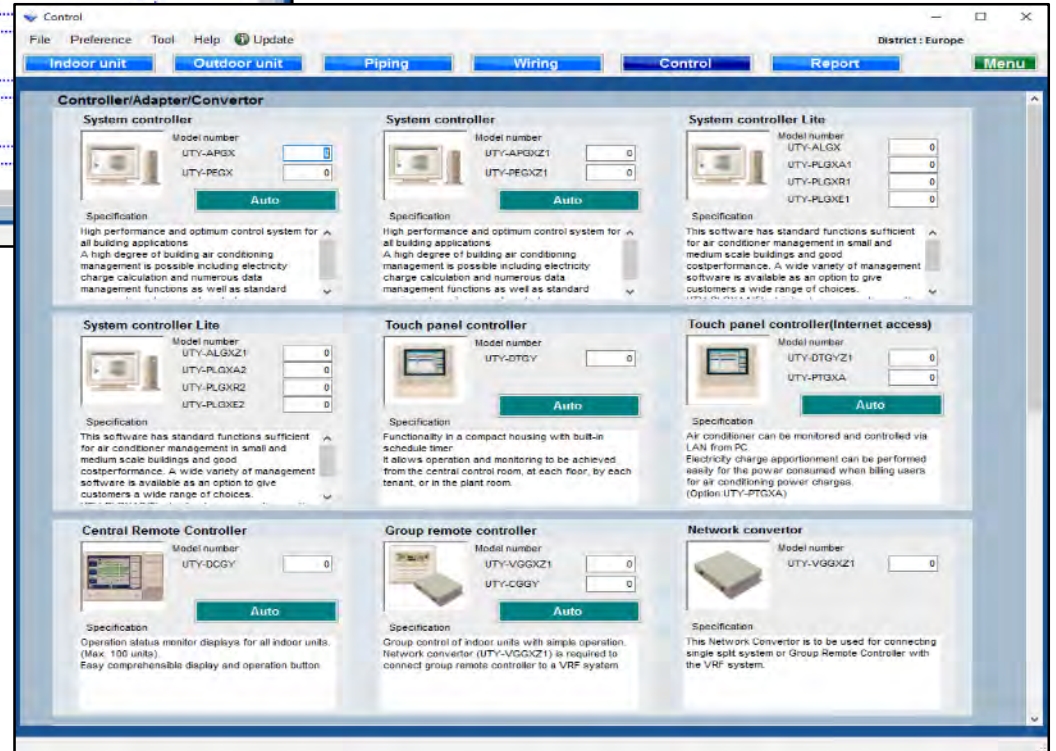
Control

File Preference Tool Help Update

District : Europe

Indoor unit | Outdoor unit | Piping | Wiring | Control | Report | Menu

Controller/Adapter/Convertor

System controller
Model number
UTY-APGX 0
UTY-PEGX 0
Auto
Specification
High performance and optimum control system for all building applications
A high degree of building air conditioning management is possible including electricity charge calculation and numerous data management functions as well as standard

System controller
Model number
UTY-APGXZ1 0
UTY-PEGXZ1 0
Auto
Specification
High performance and optimum control system for all building applications
A high degree of building air conditioning management is possible including electricity charge calculation and numerous data management functions as well as standard

System controller Lite
Model number
UTY-ALGX 0
UTY-PLGXA1 0
UTY-PLGXR1 0
UTY-PLGXE1 0
Specification
This software has standard functions sufficient for air conditioner management in small and medium scale buildings and good costperformance. A wide variety of management software is available as an option to give customers a wide range of choices.

System controller Lite
Model number
UTY-ALGXZ1 0
UTY-PLGXA2 0
UTY-PLGXR2 0
UTY-PLGXE2 0
Specification
This software has standard functions sufficient for air conditioner management in small and medium scale buildings and good costperformance. A wide variety of management software is available as an option to give customers a wide range of choices.

Touch panel controller
Model number
UTY-DTGY 0
Auto
Specification
Functionality in a compact housing with built-in schedule timer
It allows operation and monitoring to be achieved from the central control room, at each floor, by each tenant, or in the plant room.

Touch panel controller(Internet access)
Model number
UTY-DTGYZ1 0
UTY-PTGXA 0
Auto
Specification
Air conditioner can be monitored and controlled via LAN from PC.
Electricity charge apportionment can be performed easily for the power consumed when billing users for air conditioning power charges.
(Option UTY-PTGXA)

Central Remote Controller
Model number
UTY-DCGY 0
Auto
Specification
Operation status monitor displays for all indoor units. (Max. 100 units)
Easy comprehensible display and operation button.

Group remote controller
Model number
UTY-VGGXZ1 0
UTY-CGGY 0
Auto
Specification
Group control of indoor units with simple operation.
Network convertor (UTY-VGGXZ1) is required to connect group remote controller to a VRF system

Network convertor
Model number
UTY-VGGXZ1 0
Specification
This Network Convertor is to be used for connecting single split system or Group Remote Controller with the VRF system.